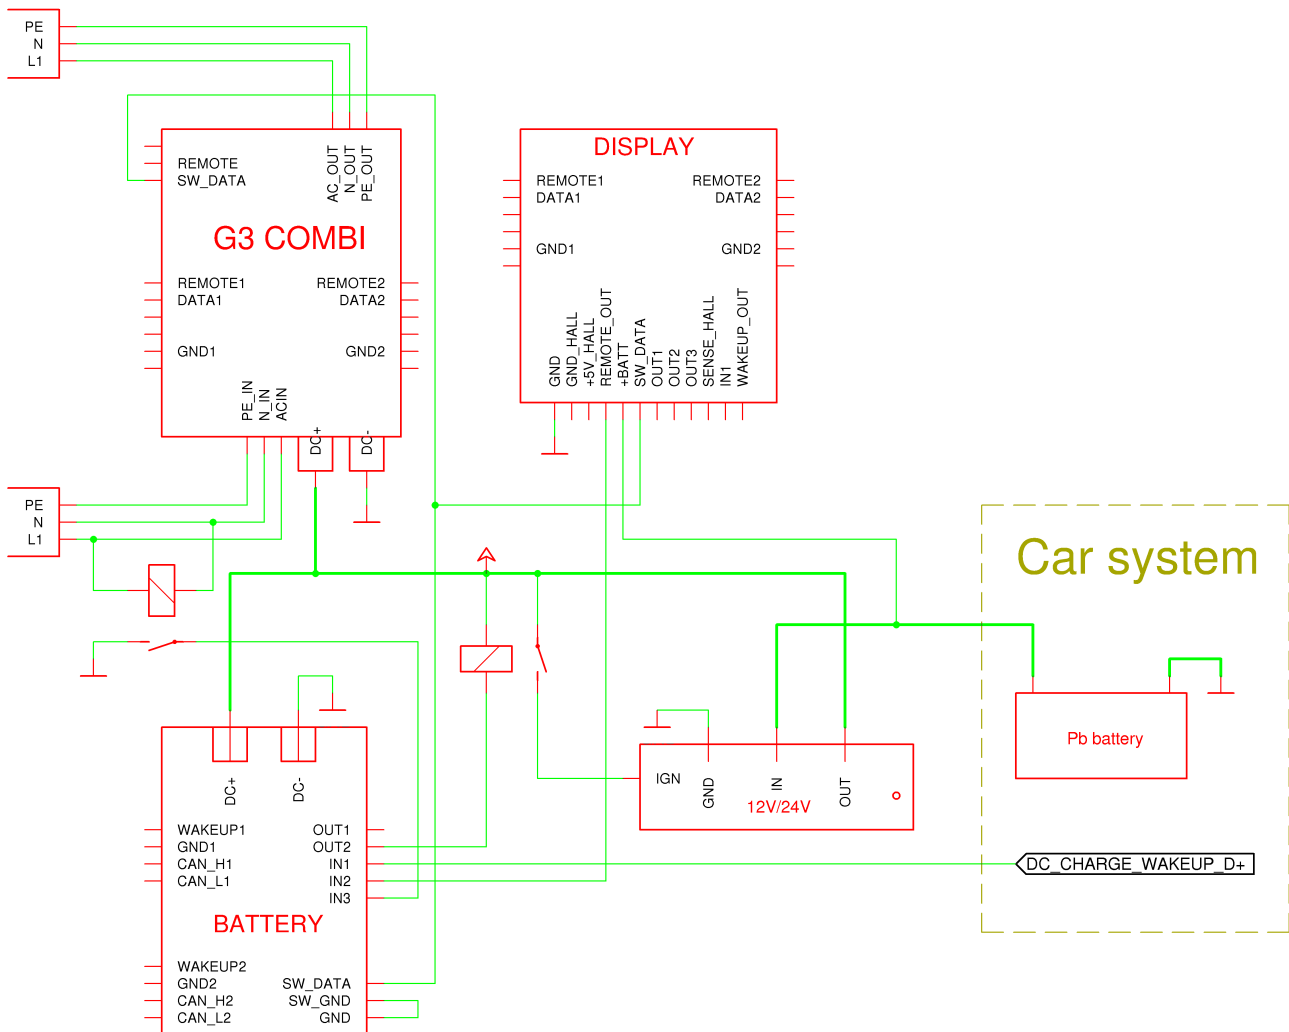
PE
N
L1

G3 COMBI
REMOTE
SW_DATA
AC_OUT
N_OUT
PE_OUT
REMOTE1
DATA1
REMOTE2
DATA2
GND1
GND2
PE_IN
N_IN
ACIN
DC+
DC-

DISPLAY
REMOTE1
DATA1
REMOTE2
DATA2
GND1
GND2
GND
GND_HALL
+5V_HALL
REMOTE_OUT
+BATT
SW_DATA
OUT1
OUT2
OUT3
SENSE_HALL
IN1
WAKEUP_OUT

PE
N
L1

Car system

Pb battery

IGN
GND
IN
12V/24V
OUT

DC+
DC-
WAKEUP1
GND1
CAN_H1
CAN_L1
OUT1
OUT2
IN1
IN2
IN3
BATTERY
WAKEUP2
GND2
CAN_H2
CAN_L2
SW_DATA
SW_GND
GND

DC_CHARGE_WAKEUP_D+